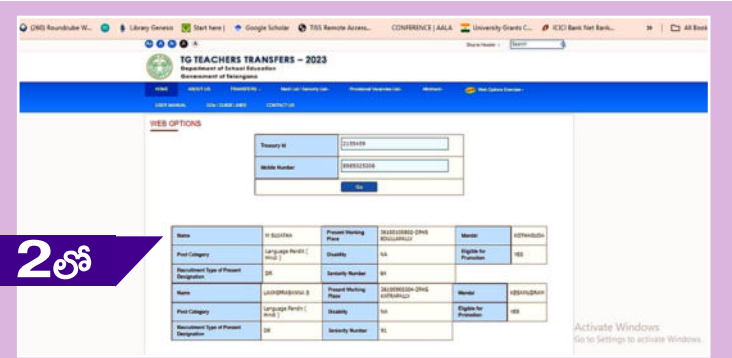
(260) Roundtrube W... Library Genesis Start here | Google Scholar TISS Remote Access... CONFERENCE | AALA University Grants C... ICICI Bank Net Bank... » All Book

Skip to Header | Search

TG TEACHERS TRANSFERS – 2023
Department of School Education
Government of Telangana

HOME | ABOUT US | TRANSFERS | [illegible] | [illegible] | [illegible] | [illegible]
USER MANUAL | GOs / GUIDE LINES | CONTACT US

WEB OPTIONS

| Treasury Id | 2135409 |
|---|---|
| Mobile Number | 8985025208 |

Go

| Name | M SUJATHA | Present Working Place | 28150100802-ZPHS KOLLURPALLY | Mandal | KOTHAGUDA |
|---|---|---|---|---|---|
| Post Category | Language Pandit ( Hindi ) | Disability | NA | Eligible for Promotion | YES |
| Recruitment Type of Present Designation | DR | Seniority Number | 84 | | |
| Name | LAXMIPRASANNA B | Present Working Place | 28150900304-ZPHS KOTHAPALLY | Mandal | KESAMUDRAM |
| Post Category | Language Pandit ( Hindi ) | Disability | NA | Eligible for Promotion | YES |
| Recruitment Type of Present Designation | DR | Seniority Number | 91 | | |

2లో

Activate Windows
Go to Settings to activate Windows.